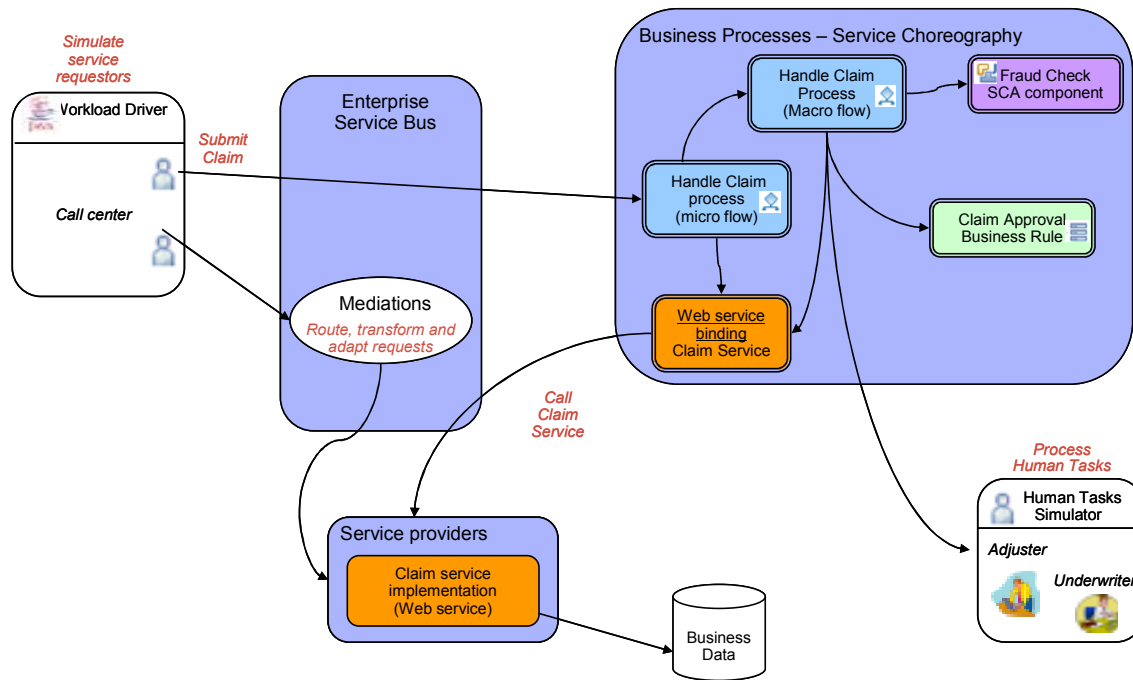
Simulate service requestors

Workload Driver

Submit Claim

Call center

Enterprise Service Bus

Mediations

Route, transform and adapt requests

Business Processes – Service Choreography

Handle Claim Process (Macro flow)

Fraud Check SCA component

Handle Claim process (micro flow)

Claim Approval Business Rule

Web service binding Claim Service

Call Claim Service

Service providers

Claim service implementation (Web service)

Business Data

Process Human Tasks

Human Tasks Simulator

Adjuster

Underwrite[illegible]